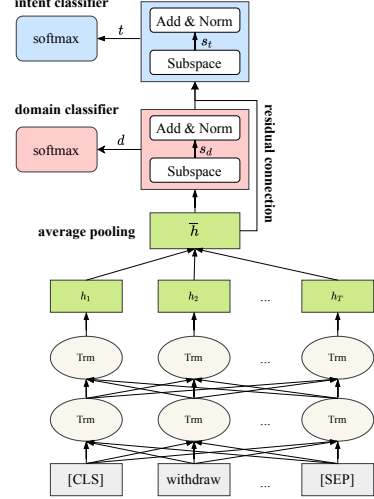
intent classifier

softmax

$t$

Add & Norm

$s_t$

Subspace

domain classifier

softmax

$d$

Add & Norm

$s_d$

Subspace

residual connection

average pooling

$\overline{h}$

$h_1$

$h_2$

...

$h_T$

Trm

Trm

...

Trm

Trm

Trm

...

Trm

[CLS]

withdraw

...

[SEP]